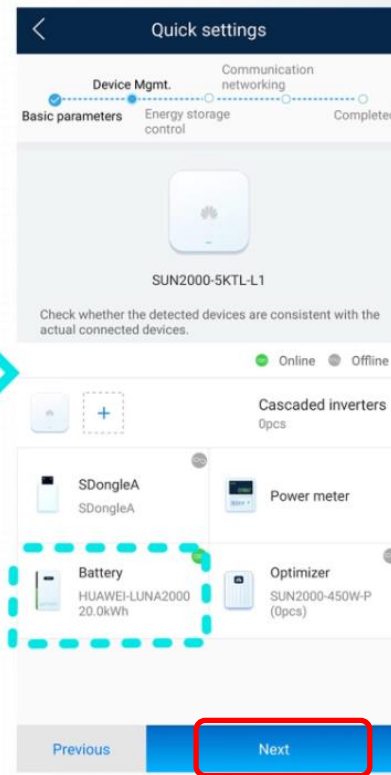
Quick settings

Device Mgmt.

Communication networking

Basic parameters

Energy storage control

Complete

SUN2000-5KTL-L1

Check whether the detected devices are consistent with the actual connected devices.

Online Offline

+

Cascaded inverters
0pcs

SDongleA
SDongleA

Power meter

Battery
HUAWEI-LUNA2000
20.0kWh

Optimizer
SUN2000-450W-P
(0pcs)

Previous

Next